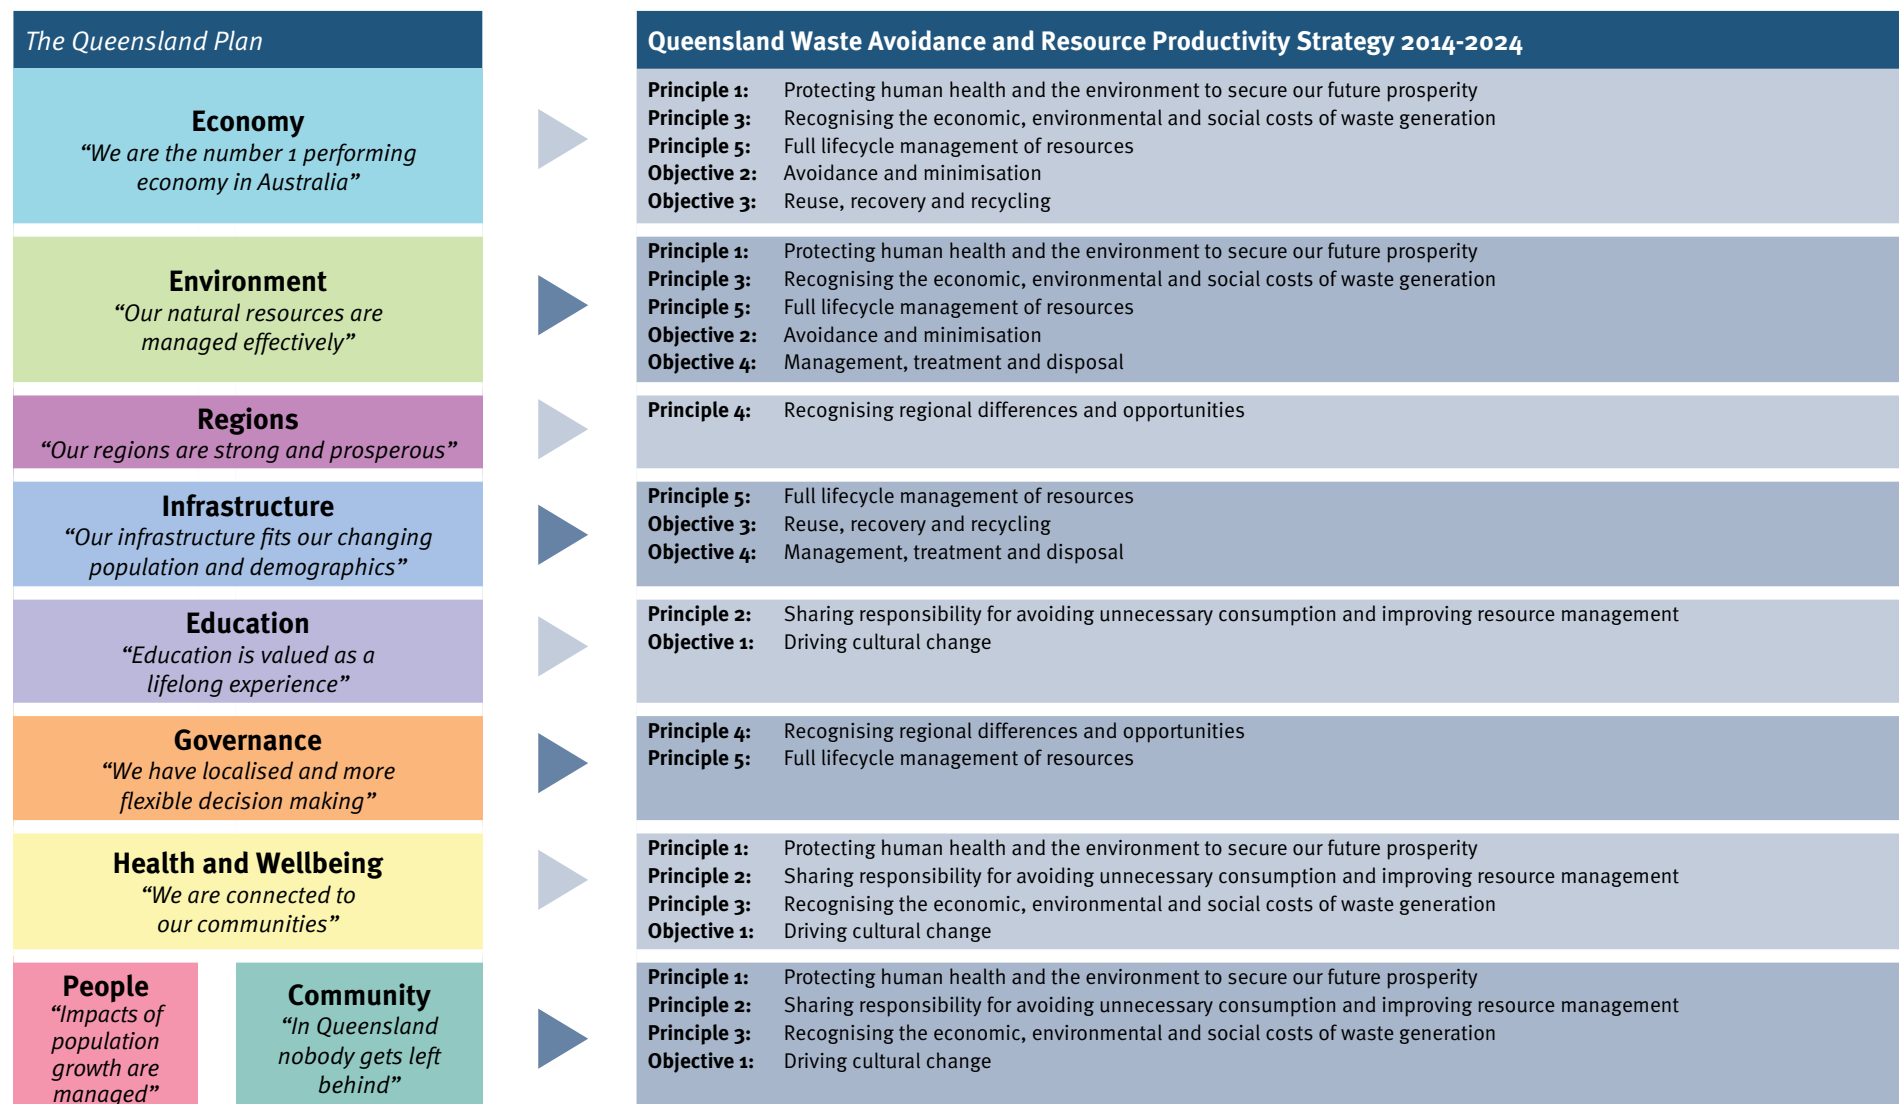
The Queensland Plan

Queensland Waste Avoidance and Resource Productivity Strategy 2014-2024

Economy
"We are the number 1 performing economy in Australia"

Principle 1: Protecting human health and the environment to secure our future prosperity
Principle 3: Recognising the economic, environmental and social costs of waste generation
Principle 5: Full lifecycle management of resources
Objective 2: Avoidance and minimisation
Objective 3: Reuse, recovery and recycling

Environment
"Our natural resources are managed effectively"

Principle 1: Protecting human health and the environment to secure our future prosperity
Principle 3: Recognising the economic, environmental and social costs of waste generation
Principle 5: Full lifecycle management of resources
Objective 2: Avoidance and minimisation
Objective 4: Management, treatment and disposal

Regions
"Our regions are strong and prosperous"

Principle 4: Recognising regional differences and opportunities

Infrastructure
"Our infrastructure fits our changing population and demographics"

Principle 5: Full lifecycle management of resources
Objective 3: Reuse, recovery and recycling
Objective 4: Management, treatment and disposal

Education
"Education is valued as a lifelong experience"

Principle 2: Sharing responsibility for avoiding unnecessary consumption and improving resource management
Objective 1: Driving cultural change

Governance
"We have localised and more flexible decision making"

Principle 4: Recognising regional differences and opportunities
Principle 5: Full lifecycle management of resources

Health and Wellbeing
"We are connected to our communities"

Principle 1: Protecting human health and the environment to secure our future prosperity
Principle 2: Sharing responsibility for avoiding unnecessary consumption and improving resource management
Principle 3: Recognising the economic, environmental and social costs of waste generation
Objective 1: Driving cultural change

People
"Impacts of population growth are managed"

Community
"In Queensland nobody gets left behind"

Principle 1: Protecting human health and the environment to secure our future prosperity
Principle 2: Sharing responsibility for avoiding unnecessary consumption and improving resource management
Principle 3: Recognising the economic, environmental and social costs of waste generation
Objective 1: Driving cultural change